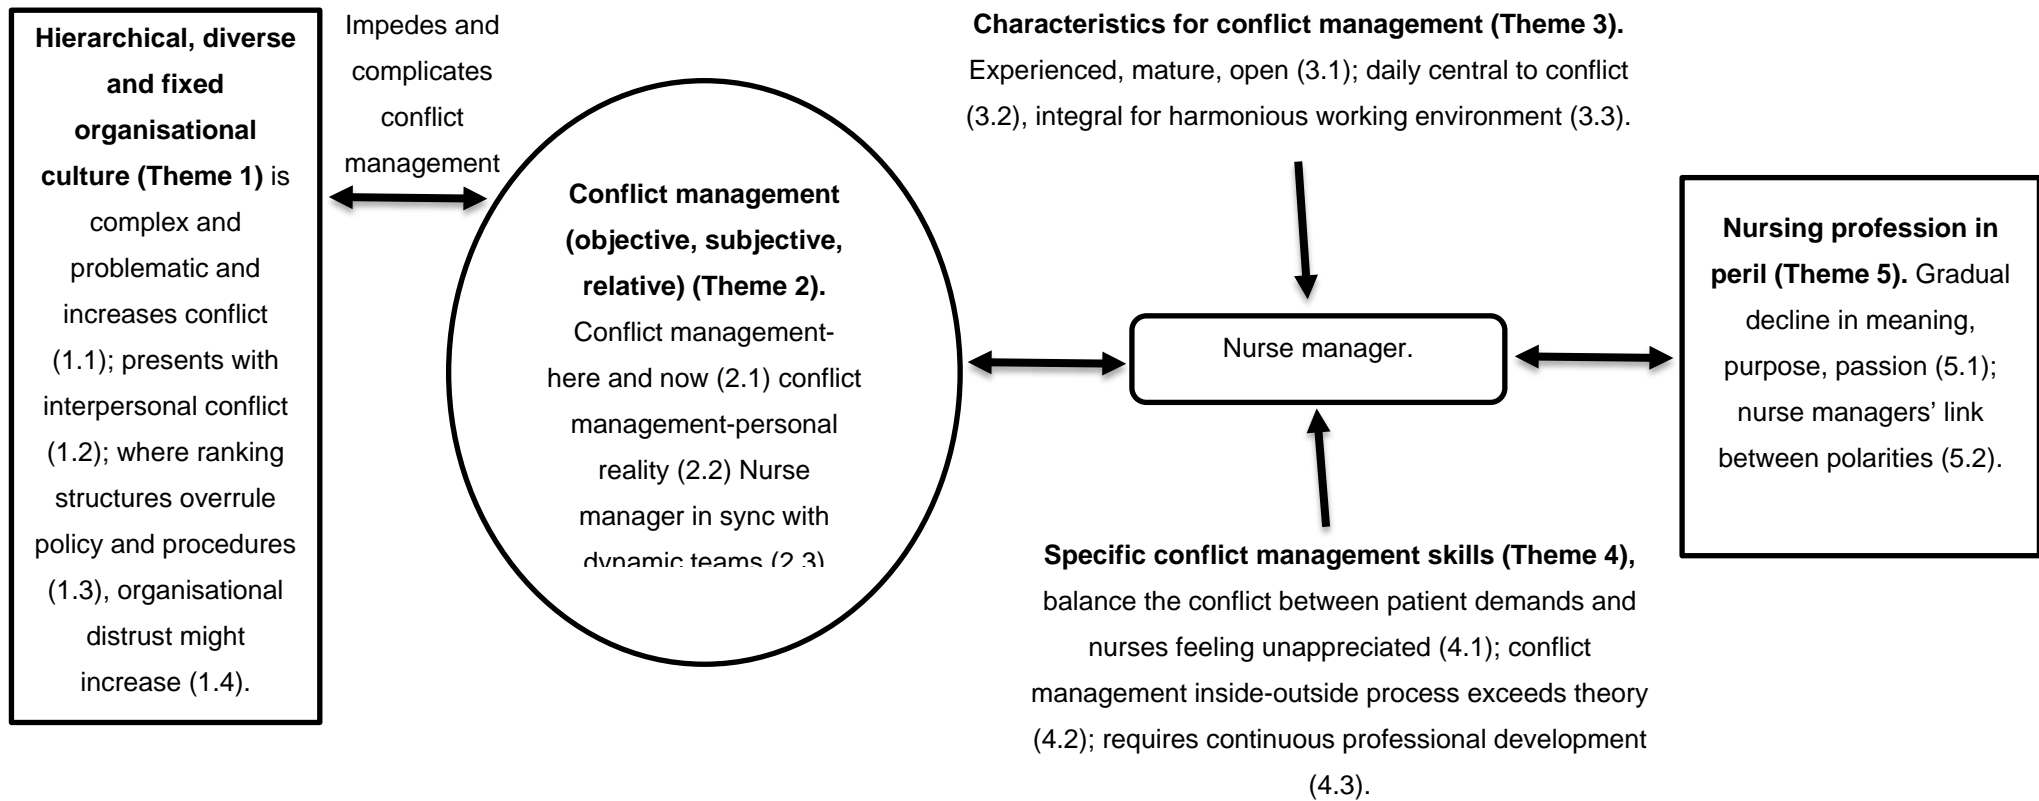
Hierarchical, diverse and fixed organisational culture (Theme 1) is complex and problematic and increases conflict (1.1); presents with interpersonal conflict (1.2); where ranking structures overrule policy and procedures (1.3), organisational distrust might increase (1.4).

Impedes and complicates conflict management

Conflict management (objective, subjective, relative) (Theme 2). Conflict management-here and now (2.1) conflict management-personal reality (2.2) Nurse manager in sync with dynamic teams (2.3)

Characteristics for conflict management (Theme 3). Experienced, mature, open (3.1); daily central to conflict (3.2), integral for harmonious working environment (3.3).

Nurse manager.

Nursing profession in peril (Theme 5). Gradual decline in meaning, purpose, passion (5.1); nurse managers' link between polarities (5.2).

Specific conflict management skills (Theme 4), balance the conflict between patient demands and nurses feeling unappreciated (4.1); conflict management inside-outside process exceeds theory (4.2); requires continuous professional development (4.3).